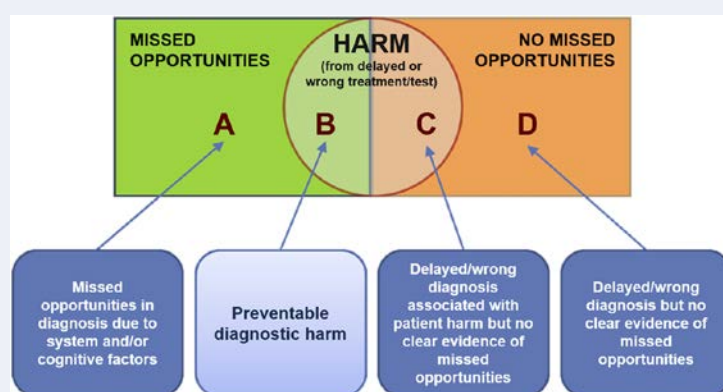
MISSED OPPORTUNITIES

HARM
(from delayed or wrong treatment/test)

NO MISSED OPPORTUNITIES

A

B

C

D

Missed opportunities in diagnosis due to system and/or cognitive factors

Preventable diagnostic harm

Delayed/wrong diagnosis associated with patient harm but no clear evidence of missed opportunities

Delayed/wrong diagnosis but no clear evidence of missed opportunities